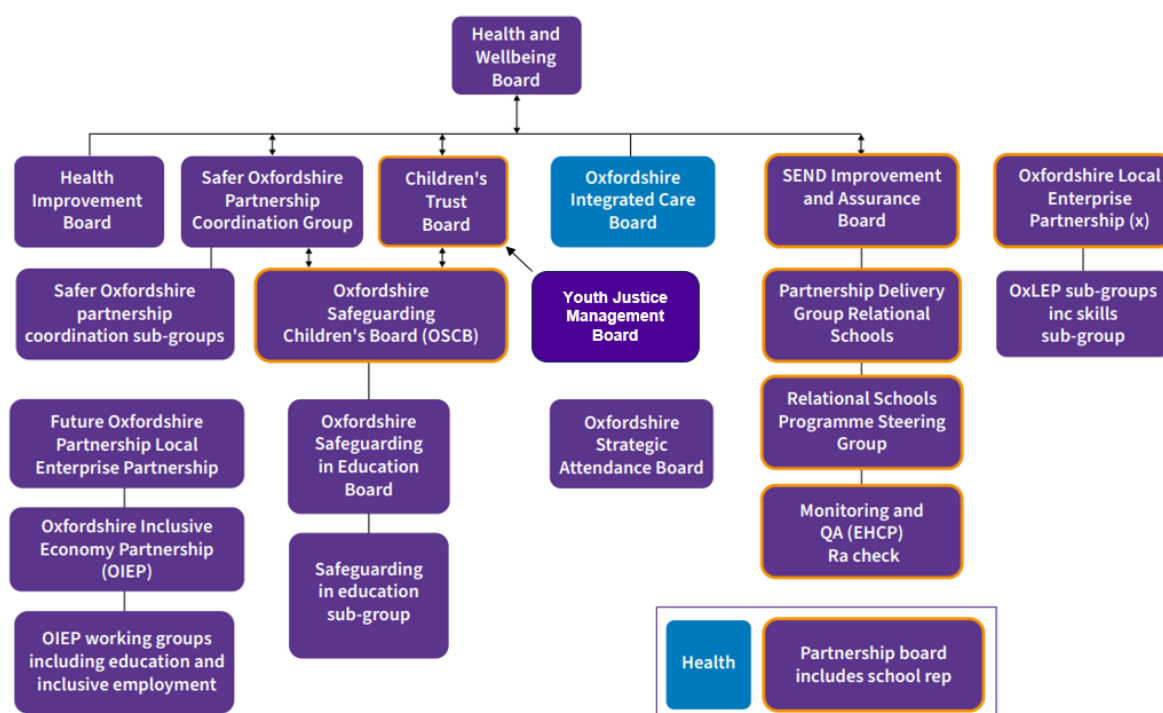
Health and Wellbeing Board

Health Improvement Board

Safer Oxfordshire Partnership Coordination Group

Children's Trust Board

Oxfordshire Integrated Care Board

SEND Improvement and Assurance Board

Oxfordshire Local Enterprise Partnership (x)

Safer Oxfordshire partnership coordination sub-groups

Oxfordshire Safeguarding Children's Board (OSCB)

Youth Justice Management Board

Partnership Delivery Group Relational Schools

OxLEP sub-groups inc skills sub-group

Future Oxfordshire Partnership Local Enterprise Partnership

Oxfordshire Safeguarding in Education Board

Oxfordshire Strategic Attendance Board

Relational Schools Programme Steering Group

Oxfordshire Inclusive Economy Partnership (OIEP)

Safeguarding in education sub-group

Monitoring and QA (EHCP) Ra check

OIEP working groups including education and inclusive employment

Health

Partnership board includes school rep